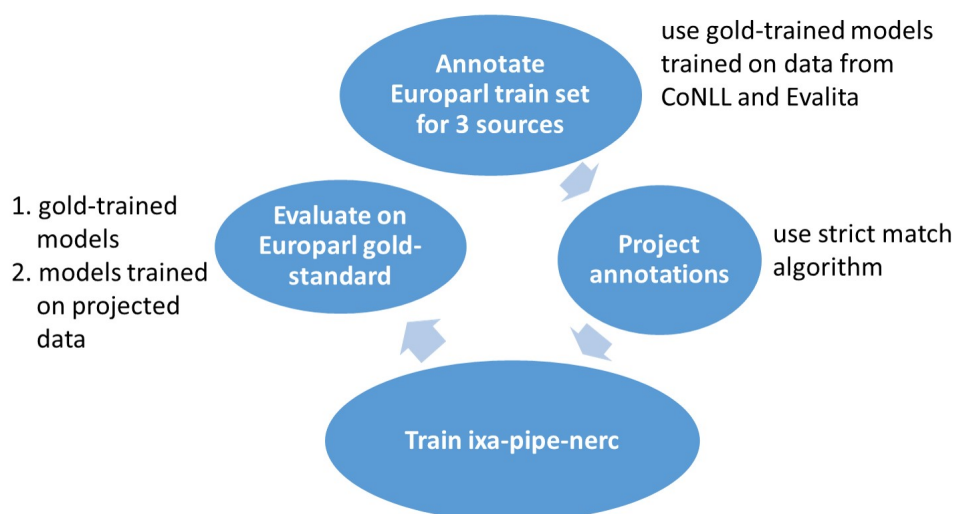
Annotate Europarl train set for 3 sources

use gold-trained models trained on data from CoNLL and Evalita

Project annotations

use strict match algorithm

Train ixa-pipe-nerc

Evaluate on Europarl gold-standard

1. gold-trained models
2. models trained on projected data